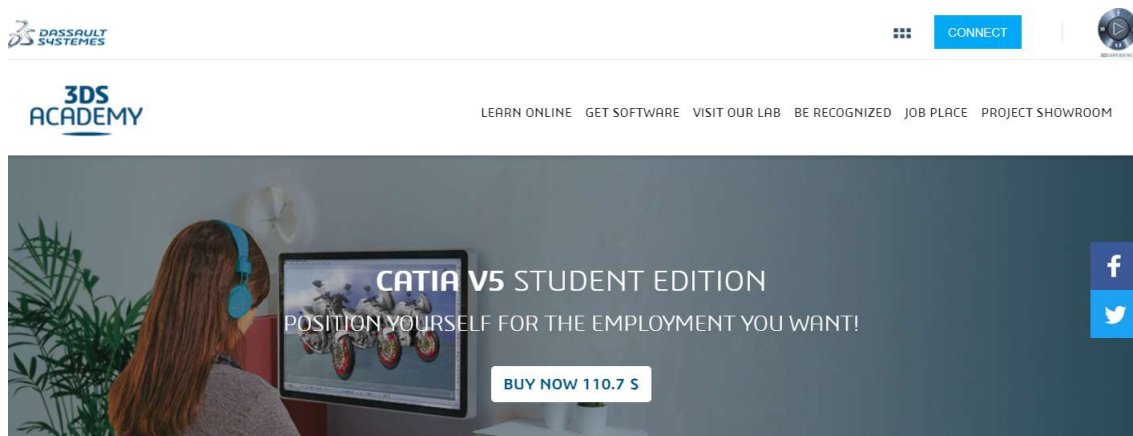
DASSAULT SYSTEMES

CONNECT

3DS ACADEMY

LEARN ONLINE GET SOFTWARE VISIT OUR LAB BE RECOGNIZED JOB PLACE PROJECT SHOWROOM

CATIA V5 STUDENT EDITION

POSITION YOURSELF FOR THE EMPLOYMENT YOU WANT!

BUY NOW 110.7 $